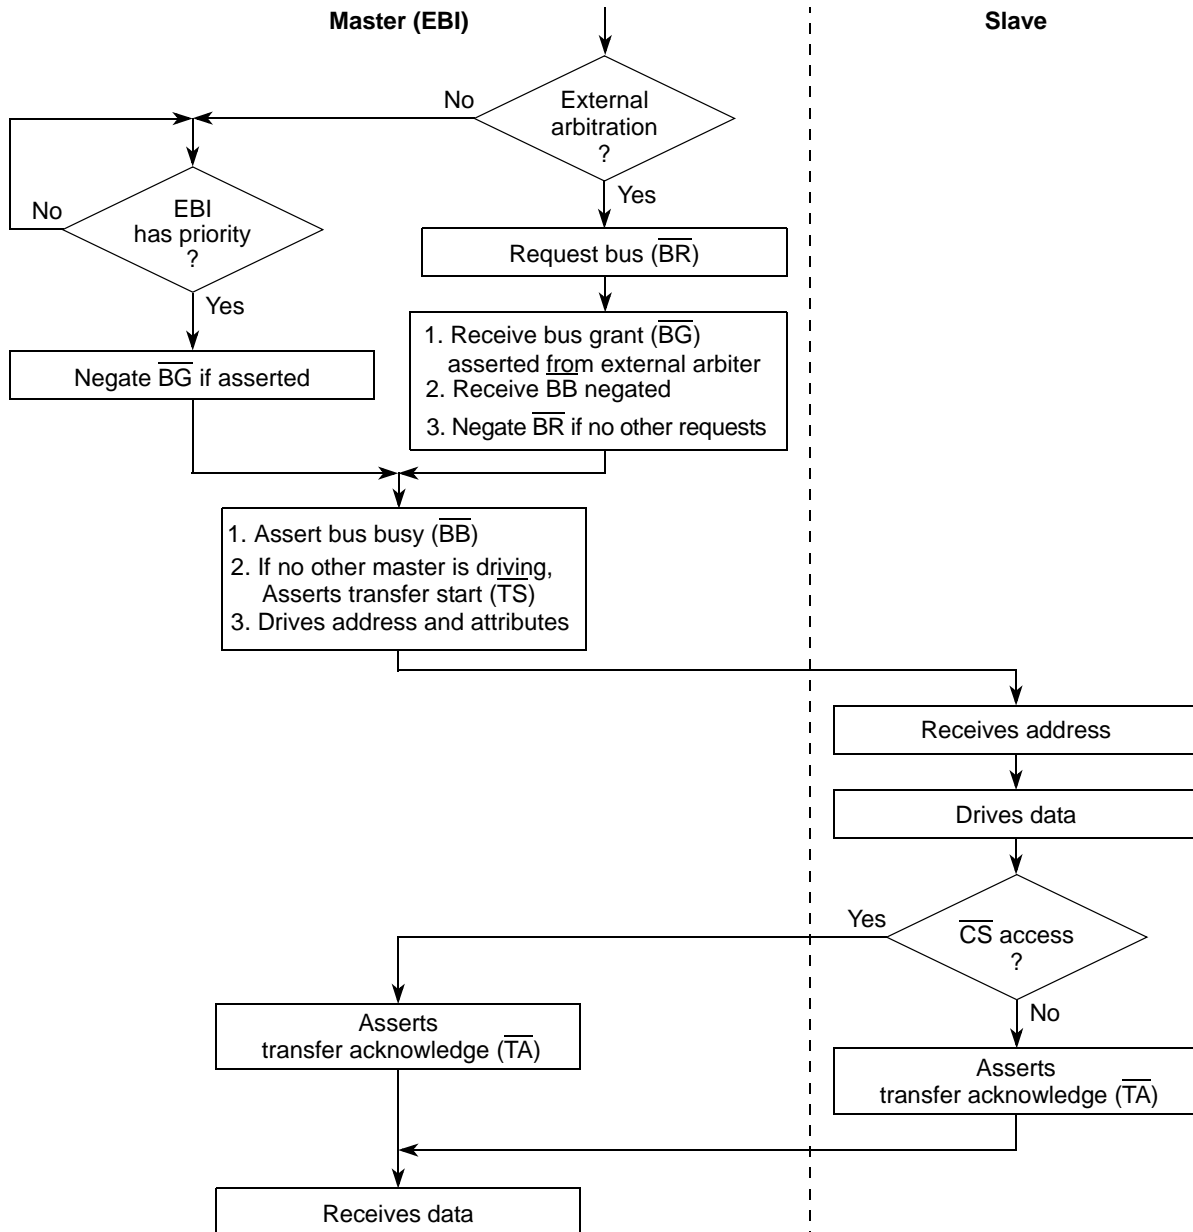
Master (EBI)

Slave

External arbitration ?

No

Yes

EBI has priority ?

No

Yes

Request bus ($\overline{BR}$)

Negate $\overline{BG}$ if asserted

1. Receive bus grant ($\overline{BG}$) asserted from external arbiter
2. Receive BB negated
3. Negate $\overline{BR}$ if no other requests

1. Assert bus busy ($\overline{BB}$)
2. If no other master is driving, Asserts transfer start ($\overline{TS}$)
3. Drives address and attributes

Receives address

Drives data

$\overline{CS}$ access ?

Yes

No

Asserts transfer acknowledge ($\overline{TA}$)

Asserts transfer acknowledge ($\overline{TA}$)

Receives data